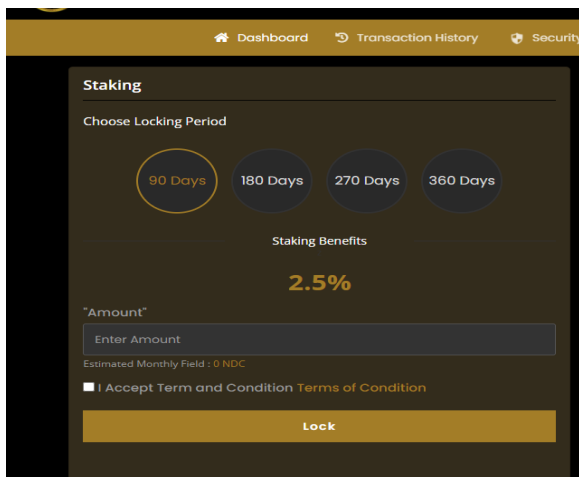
Dashboard Transaction History Securit

Staking

Choose Locking Period

90 Days 180 Days 270 Days 360 Days

Staking Benefits

2.5%

"Amount"

Enter Amount

Estimated Monthly Field : 0 NDC

I Accept Term and Condition Terms of Condition

Lock